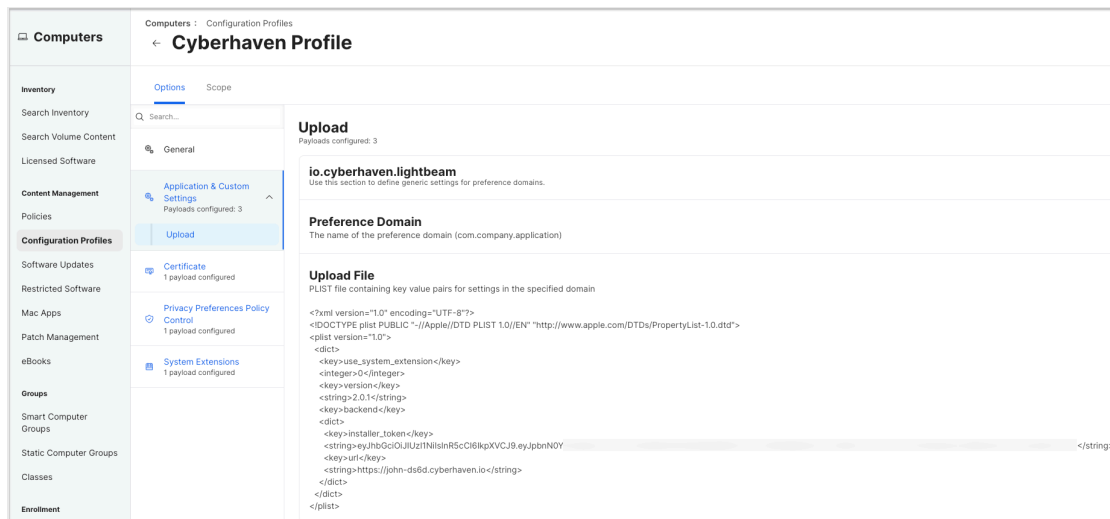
Computers

Inventory
Search Inventory
Search Volume Content
Licensed Software

Content Management
Policies
Configuration Profiles
Software Updates
Restricted Software
Mac Apps
Patch Management
eBooks

Groups
Smart Computer Groups
Static Computer Groups
Classes

Enrollment

Computers : Configuration Profiles
← Cyberhaven Profile

Options Scope

Q Search...

General

Application & Custom Settings
Payloads configured: 3

Upload

Certificate
1 payload configured

Privacy Preferences Policy Control
1 payload configured

System Extensions
1 payload configured

Upload
Payloads configured: 3

io.cyberhaven.lightbeam
Use this section to define generic settings for preference domains.

Preference Domain
The name of the preference domain (com.company.application)

Upload File
PLIST file containing key value pairs for settings in the specified domain

<?xml version="1.0" encoding="UTF-8"?>
<!DOCTYPE plist PUBLIC "-//Apple//DTD PLIST 1.0//EN" "http://www.apple.com/DTDs/PropertyList-1.0.dtd">
<plist version="1.0">
<dict>
<key>use_system_extension</key>
<integer>0</integer>
<key>version</key>
<string>2.0.1</string>
<key>backend</key>
<dict>
<key>installer_token</key>
<string>eyJhbGciOiJIUzI1NiIsInR5cCI6IkpXVCJ9.eyJpbnN0Y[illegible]</string>
<key>url</key>
<string>https://john-ds6d.cyberhaven.io</string>
</dict>
</dict>
</plist>